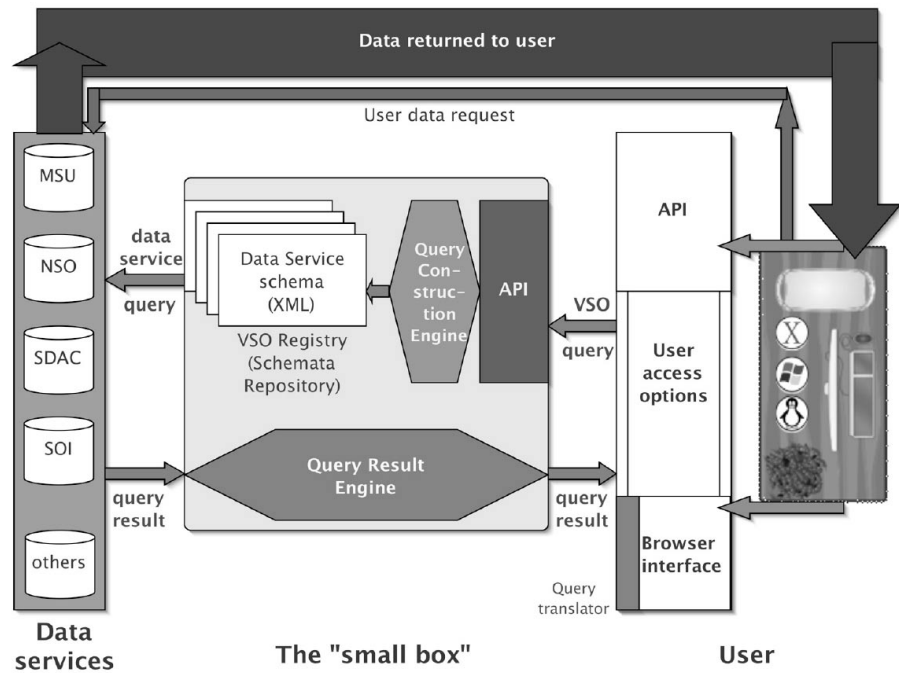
Data returned to user

User data request

MSU

NSO

SDAC

SOI

others

data service

query

Data Service schema (XML)

VSO Registry (Schemata Repository)

Query Construction Engine

API

VSO query

API

User access options

Query Result Engine

query result

query result

Browser interface

Query translator

X

Data services

The "small box"

User